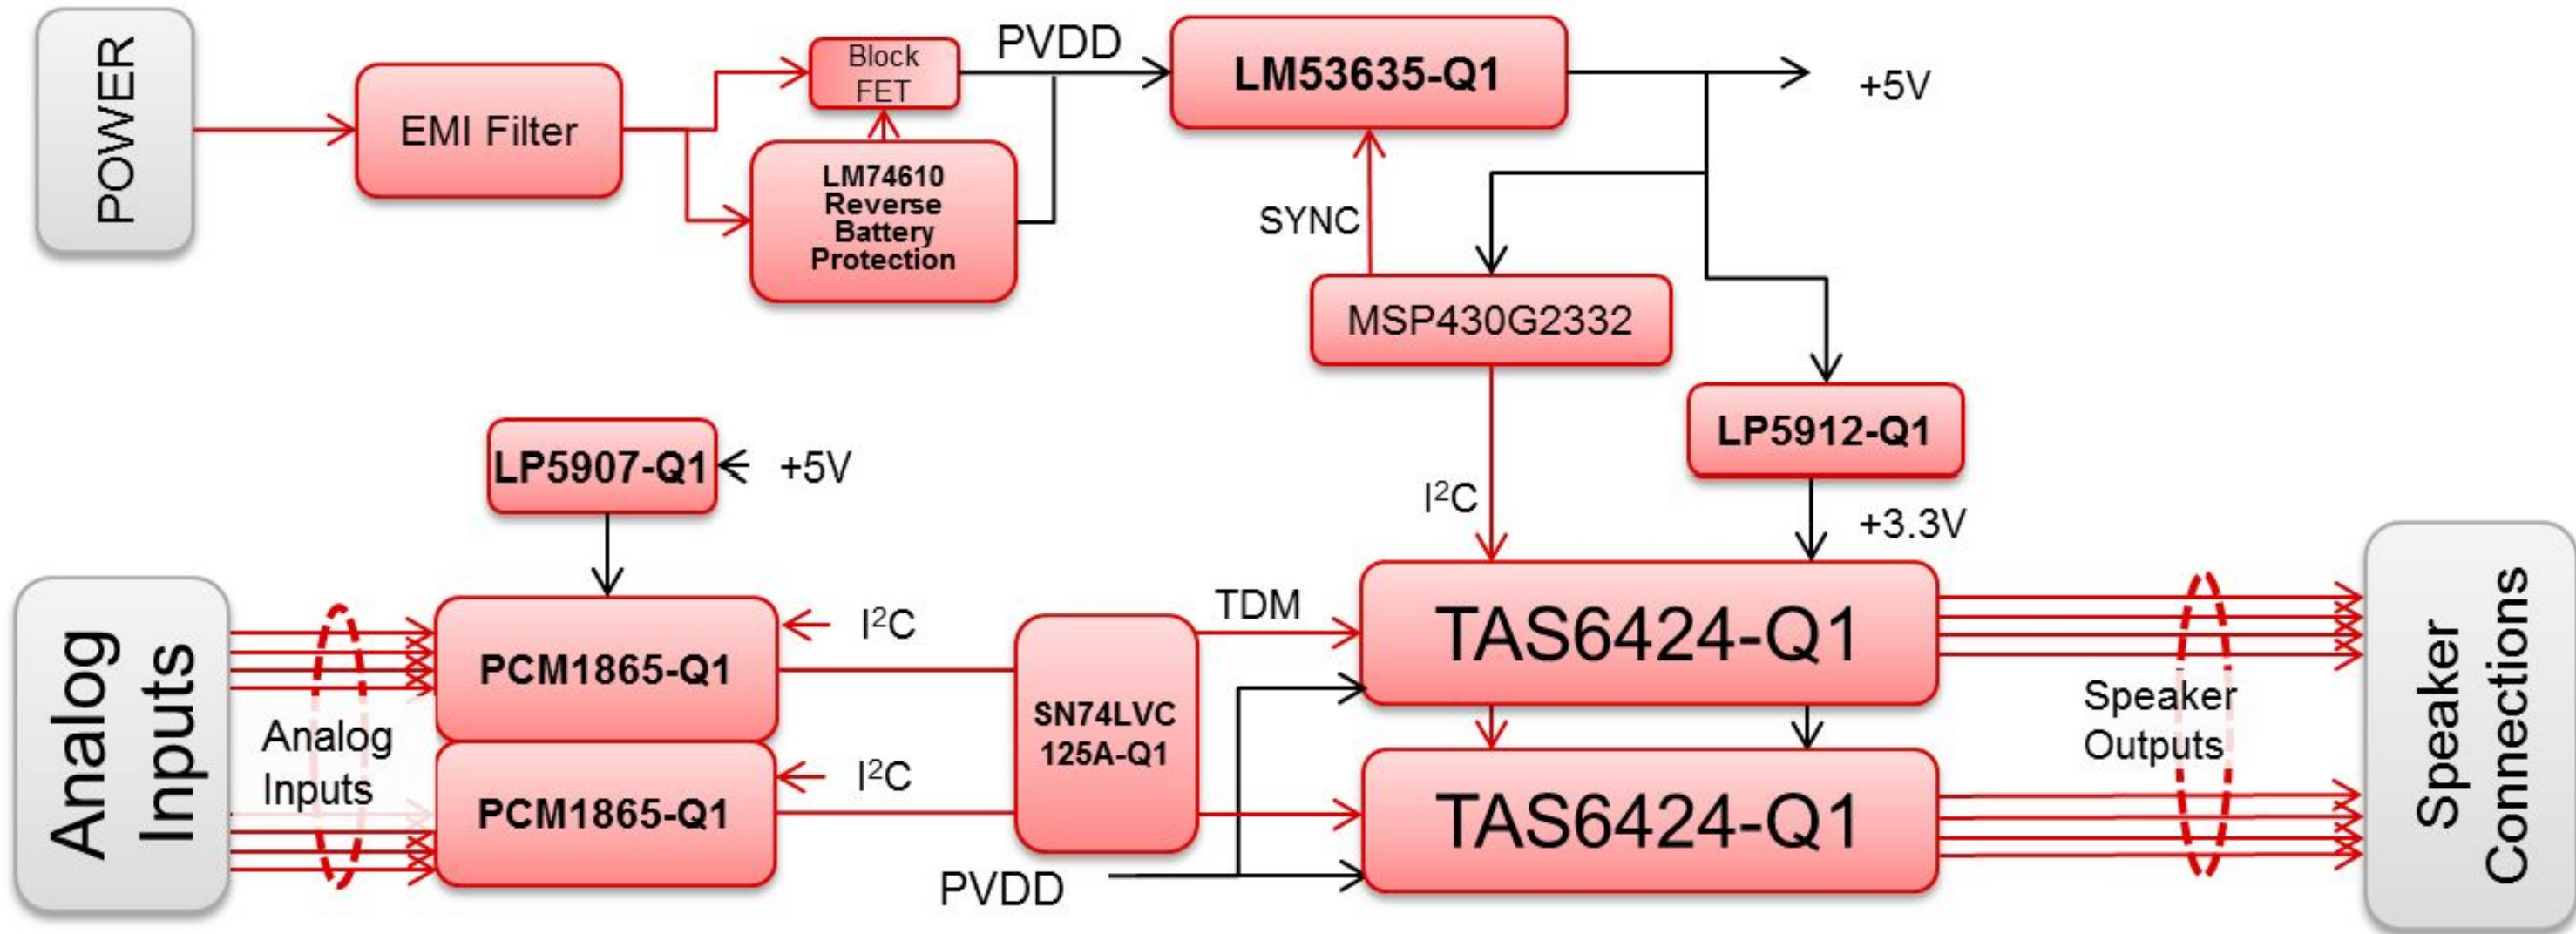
POWER

EMI Filter

Block FET

LM74610 Reverse Battery Protection

PVDD

LM53635-Q1

+5V

SYNC

MSP430G2332

LP5912-Q1

LP5907-Q1

+5V

$I^2C$

+3.3V

Analog Inputs

Analog Inputs

PCM1865-Q1

$I^2C$

PCM1865-Q1

$I^2C$

SN74LVC 125A-Q1

TDM

TAS6424-Q1

TAS6424-Q1

PVDD

Speaker Outputs

Speaker Connections